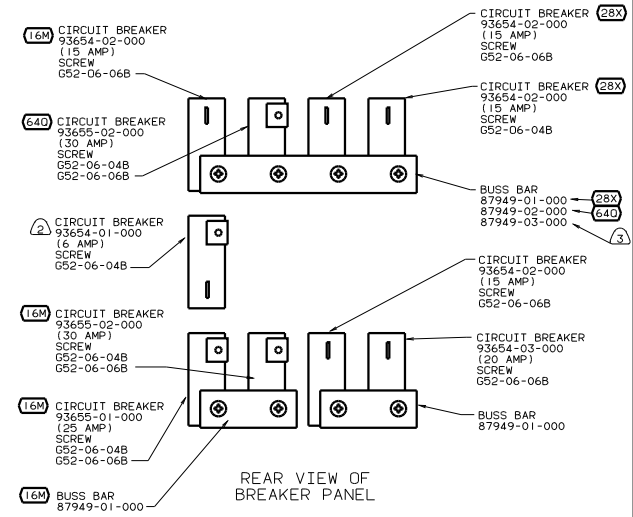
16M CIRCUIT BREAKER
93654-02-000
(15 AMP)
SCREW
G52-06-06B

640 CIRCUIT BREAKER
93655-02-000
(30 AMP)
SCREW
G52-06-04B
G52-06-06B

2 CIRCUIT BREAKER
93654-01-000
(6 AMP)
SCREW
G52-06-04B

16M CIRCUIT BREAKER
93655-02-000
(30 AMP)
SCREW
G52-06-04B
G52-06-06B

16M CIRCUIT BREAKER
93655-01-000
(25 AMP)
SCREW
G52-06-04B
G52-06-06B

16M BUSS BAR
87949-01-000

CIRCUIT BREAKER 28X
93654-02-000
(15 AMP)
SCREW
G52-06-06B

CIRCUIT BREAKER 28X
93654-02-000
(15 AMP)
SCREW
G52-06-04B

BUSS BAR
87949-01-000 28X
87949-02-000 640
87949-03-000 3

CIRCUIT BREAKER
93654-02-000
(15 AMP)
SCREW
G52-06-06B

CIRCUIT BREAKER
93654-03-000
(20 AMP)
SCREW
G52-06-06B

BUSS BAR
87949-01-000

REAR VIEW OF
BREAKER PANEL